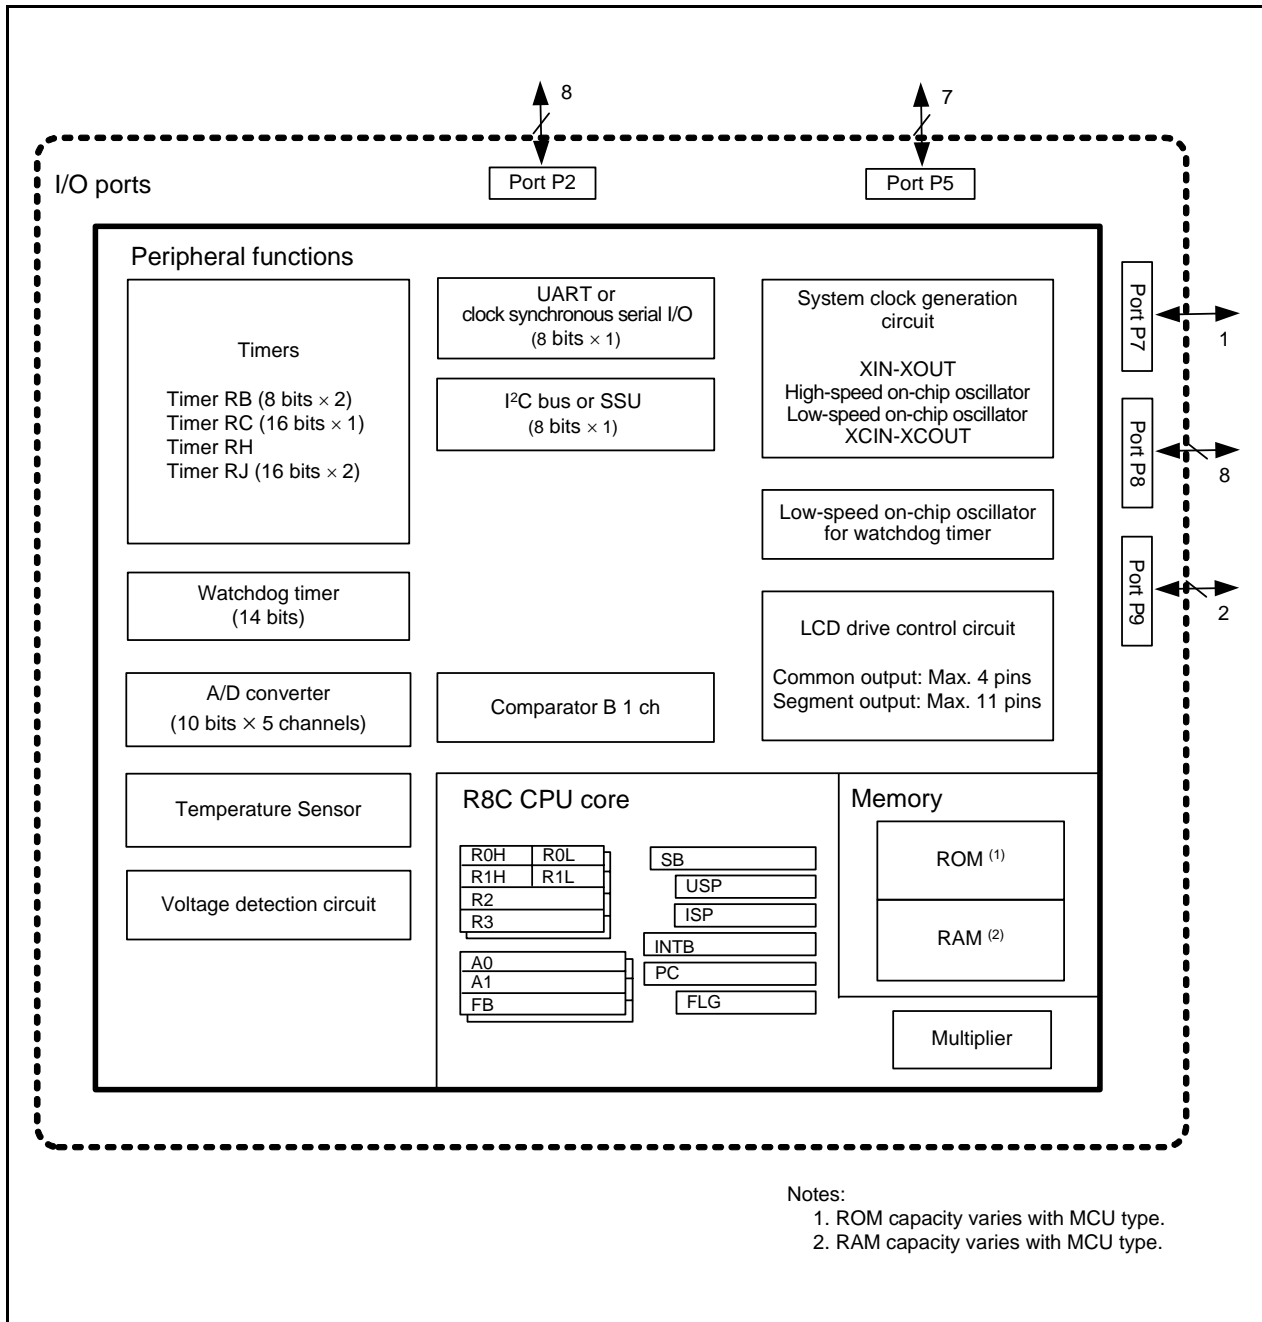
8

7

I/O ports

Port P2

Port P5

Peripheral functions

Timers

Timer RB (8 bits $\times$ 2)
Timer RC (16 bits $\times$ 1)
Timer RH
Timer RJ (16 bits $\times$ 2)

UART or
clock synchronous serial I/O
(8 bits $\times$ 1)

I$^2$C bus or SSU
(8 bits $\times$ 1)

System clock generation circuit

XIN-XOUT
High-speed on-chip oscillator
Low-speed on-chip oscillator
XCIN-XCOUT

Port P7

1

Port P8

8

Low-speed on-chip oscillator for watchdog timer

Port P9

2

Watchdog timer
(14 bits)

LCD drive control circuit

Common output: Max. 4 pins
Segment output: Max. 11 pins

A/D converter
(10 bits $\times$ 5 channels)

Comparator B 1 ch

Temperature Sensor

R8C CPU core

Memory

R0H R0L
R1H R1L
R2
R3

SB
USP
ISP
INTB
PC
FLG

ROM $^{(1)}$

RAM $^{(2)}$

Voltage detection circuit

A0
A1
FB

Multiplier

Notes:
1. ROM capacity varies with MCU type.
2. RAM capacity varies with MCU type.